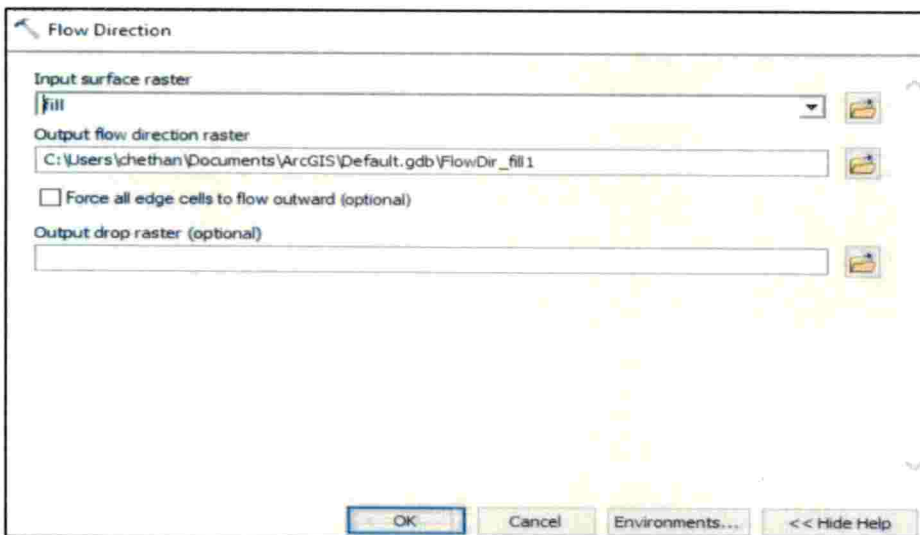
Flow Direction

Input surface raster

fill

Output flow direction raster

C:\Users\chethan\Documents\ArcGIS\Default.gdb\FlowDir_fill1

Force all edge cells to flow outward (optional)

Output drop raster (optional)

OK

Cancel

Environments...

<< Hide Help